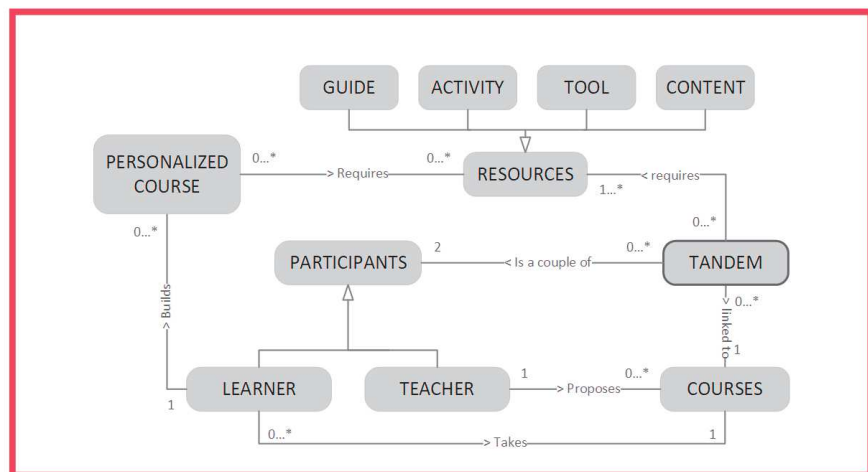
GUIDE
ACTIVITY
TOOL
CONTENT

PERSONALIZED COURSE
0...*
> Requires
0...*
RESOURCES
1...*
< requires
0...*

0...*
PARTICIPANTS
2
< Is a couple of
0...*
TANDEM

> Builds
> 0...*
linked to
1

1
LEARNER
TEACHER
1
> Proposes
0...*
COURSES

0...*
> Takes
1